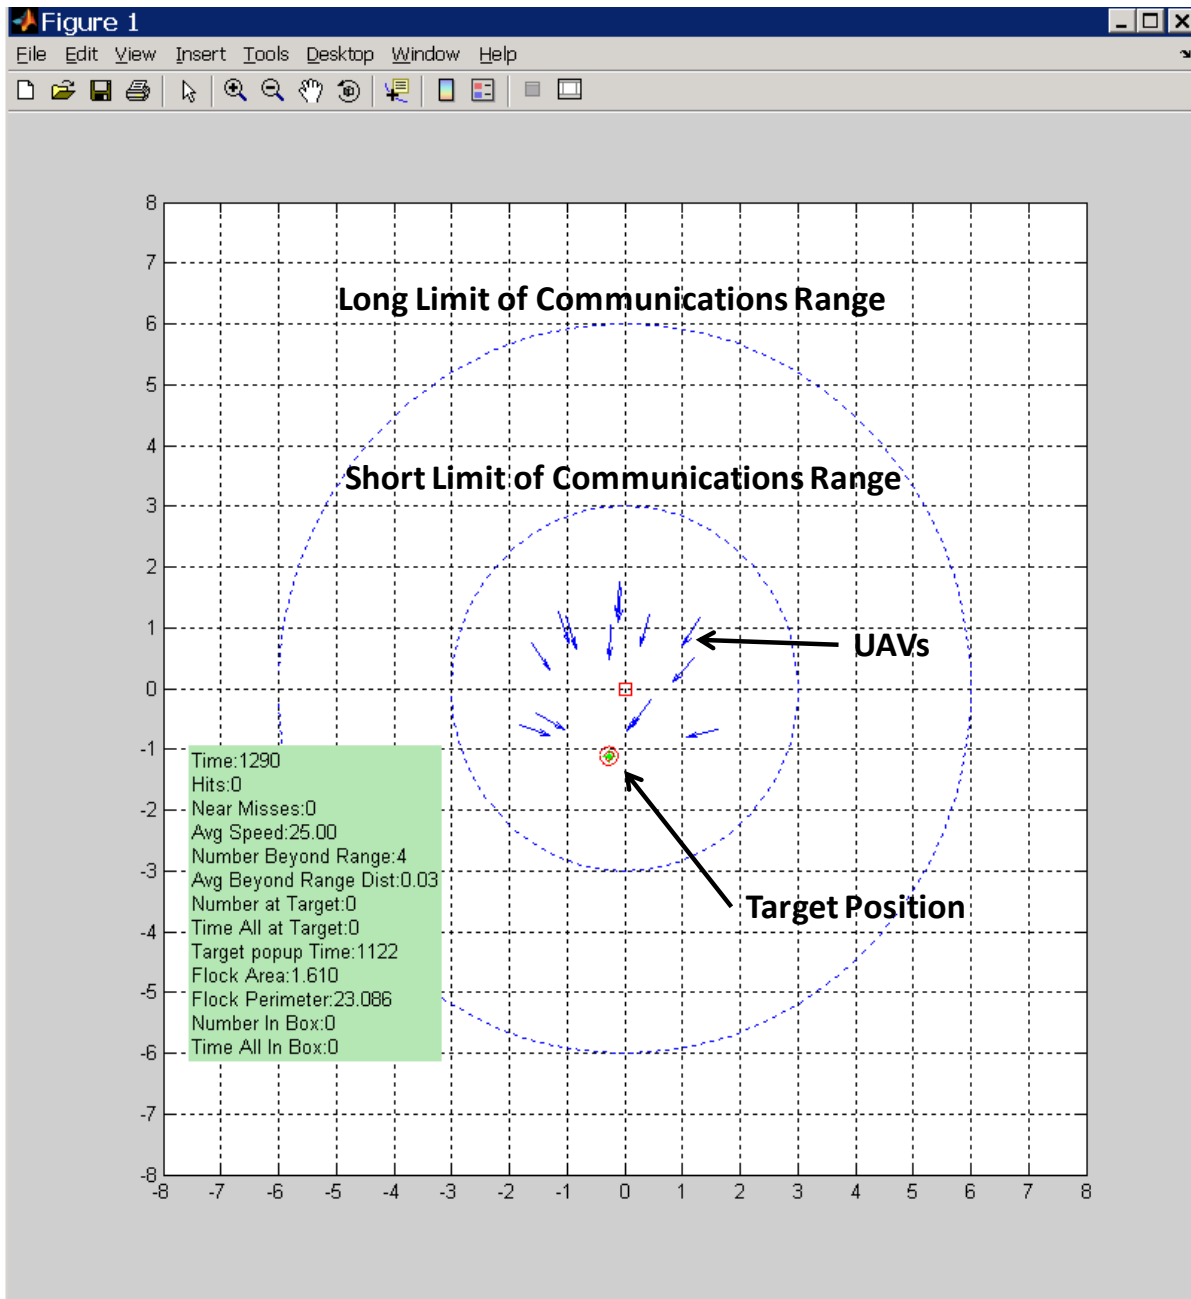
Figure 1

File Edit View Insert Tools Desktop Window Help

8
7
6
5
4
3
2
1
0
-1
-2
-3
-4
-5
-6
-7
-8

-8 -7 -6 -5 -4 -3 -2 -1 0 1 2 3 4 5 6 7 8

Long Limit of Communications Range

Short Limit of Communications Range

UAVs

Target Position

Time:1290
Hits:0
Near Misses:0
Avg Speed:25.00
Number Beyond Range:4
Avg Beyond Range Dist:0.03
Number at Target:0
Time All at Target:0
Target popup Time:1122
Flock Area:1.610
Flock Perimeter:23.086
Number In Box:0
Time All In Box:0